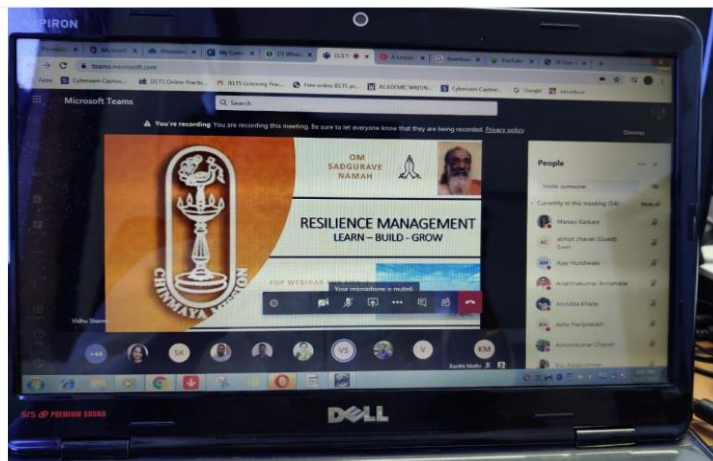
INSPIRON

teams.microsoft.com

Apps Cybernam Captive... IELTS Online Practi... IELTS Listening Prac... Free online IELTS pr... ACADEMIC WRITIN... Cybernam Captive... Google

Microsoft Teams

Search

You're recording You are recording this meeting. Be sure to let everyone know that they are being recorded. Privacy policy

Dismiss

OM SADGURAVE NAMAH

RESILIENCE MANAGEMENT
LEARN – BUILD - GROW

CHINMAYA MISSION

Your microphone is muted.

People

Invite someone

Currently in this meeting (34)

Manasi Karkare

abhijit zhavan (Guest)

Ajay Hundiwale

Ananthakumar Annamalai

Anindita Khade

Asha Panjwani

Ashwinkumar Chavan

SK

VS

V

KM

SRS PREMIUM SOUND

DELL